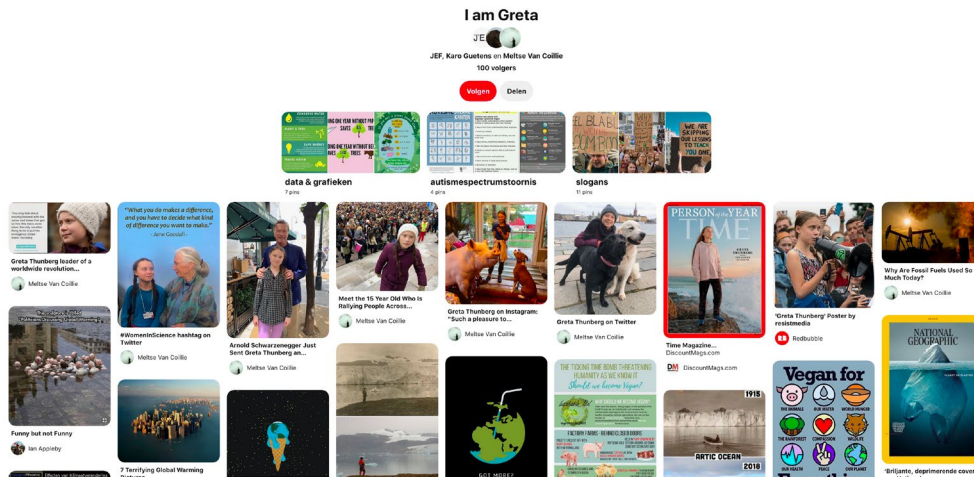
I am Greta

JE

JEF, Karo Guetens en Meltse Van Coillie

100 volgers

Volgen

Delen

data & grafieken
7 pins

autismespectrumstoornis
4 pins

slogans
11 pins

Greta Thunberg leader of a worldwide revolution...

Meltse Van Coillie

"What you do makes a difference, and you have to decide what kind of difference you want to make." - Jane Goodall

#WomenInScience hashtag on Twitter

Meltse Van Coillie

Arnold Schwarzenegger Just Sent Greta Thunberg an...

Meltse Van Coillie

Meet the 15 Year Old Who is Rallying People Across...

Meltse Van Coillie

Greta Thunberg on Instagram: "Such a pleasure to...

Meltse Van Coillie

Greta Thunberg on Twitter

Meltse Van Coillie

PERSON of the YEAR
TIME

Time Magazine...
DiscountMags.com

DM DiscountMags.com

'Greta Thunberg' Poster by resistmedia

Redbubble

Why Are Fossil Fuels Used So Much Today?

Meltse Van Coillie

Funny but not Funny

Ian Appleby

7 Terrifying Global Warming

THE TICKING TIME BOMB THREATENING HUMANITY AS WE KNOW IT
Should we become Vegan?

ARTIC OCEAN
1915
2018

Vegan for

NATIONAL GEOGRAPHIC

'Briljante, deprimerende cover